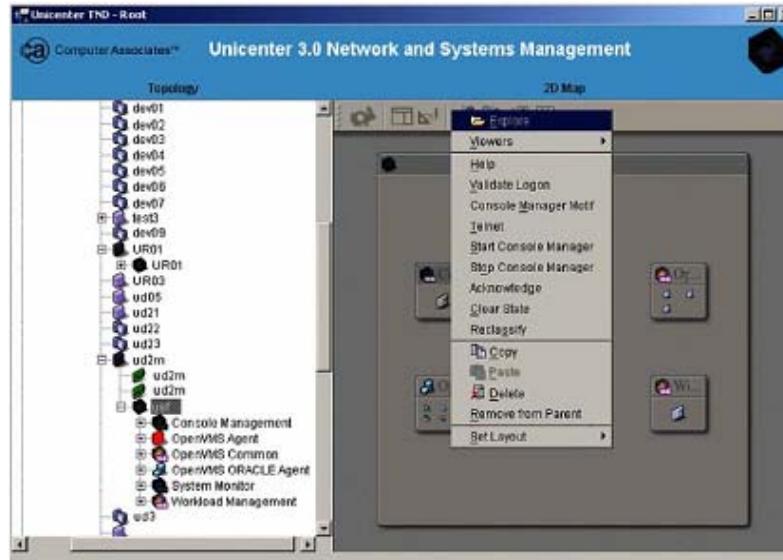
Unicenter TND - Root

Computer Associates™ Unicenter 3.0 Network and Systems Management

Topology

2D Map

dev01
dev02
dev03
dev04
dev05
dev06
dev07
test3
dev09
UR01
UR01
UR03
ud05
ud21
ud22
ud23
ud2m
ud2m
ud2m
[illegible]
Console Management
OpenVMS Agent
OpenVMS Common
OpenVMS ORACLE Agent
System Monitor
Workload Management
ud3

Explore
Viewers
Help
Validate Logon
Console Manager Motif
Telnet
Start Console Manager
Stop Console Manager
Acknowledge
Clear State
Reclassify
Copy
Paste
Delete
Remove from Parent
Set Layout

Or
Wi